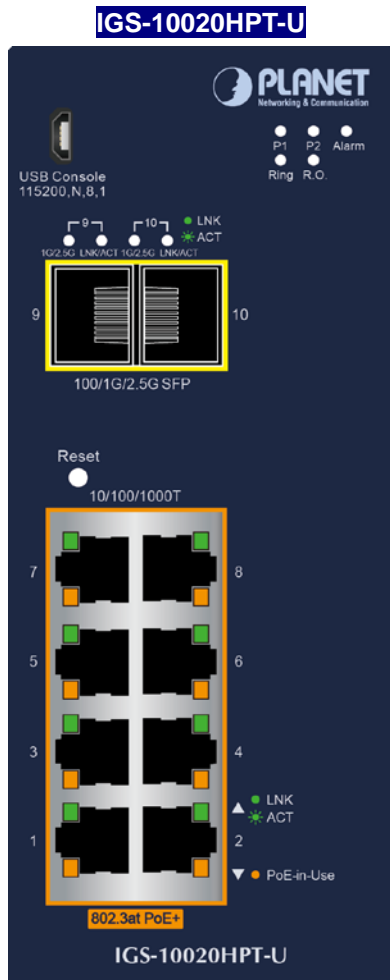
IGS-10020HPT-U

PLANET
Networking & Communication

USB Console
115200,N,8,1

P1 P2 Alarm
Ring R.O.

9
1G/2.5G LNK/ACT
10
1G/2.5G LNK/ACT
LNK
ACT

9
10
100/1G/2.5G SFP

Reset
10/100/1000T

7
8
5
6
3
4
1
2

LNK
ACT
PoE-in-Use

802.3at PoE+

IGS-10020HPT-U